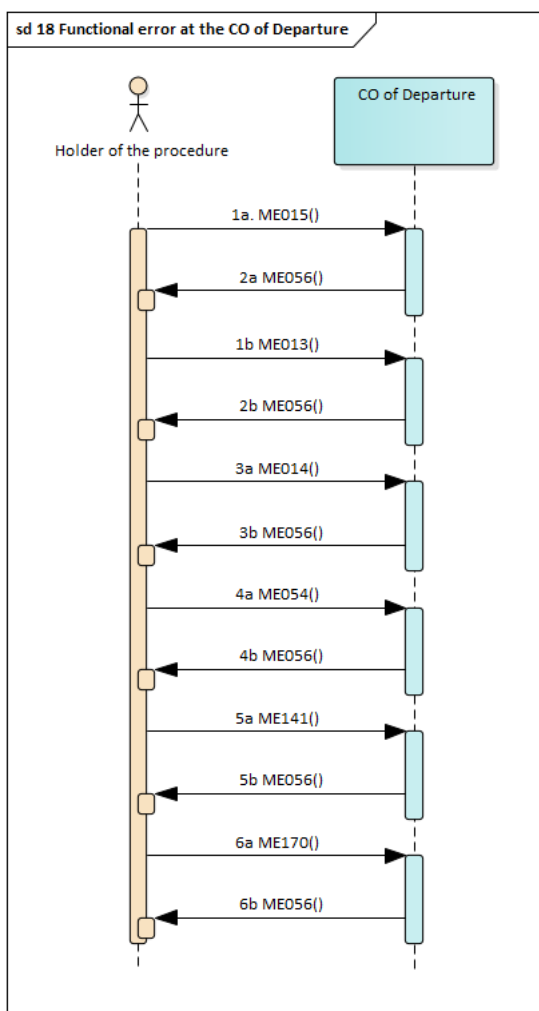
sd 18 Functional error at the CO of Departure

Holder of the procedure

CO of Departure

1a. ME015()

2a ME056()

1b ME013()

2b ME056()

3a ME014()

3b ME056()

4a ME054()

4b ME056()

5a ME141()

5b ME056()

6a ME170()

6b ME056()